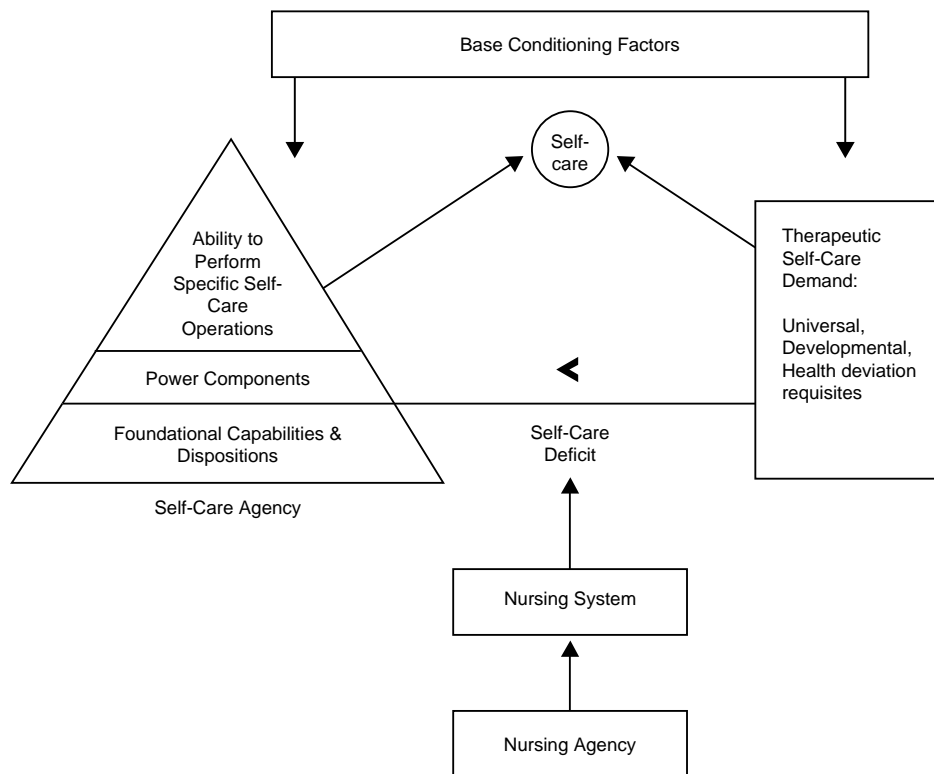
Base Conditioning Factors

Self-care

Ability to Perform Specific Self-Care Operations

Power Components

Foundational Capabilities & Dispositions

Self-Care Agency

Therapeutic Self-Care Demand:

Universal, Developmental, Health deviation requisites

<

Self-Care Deficit

Nursing System

Nursing Agency